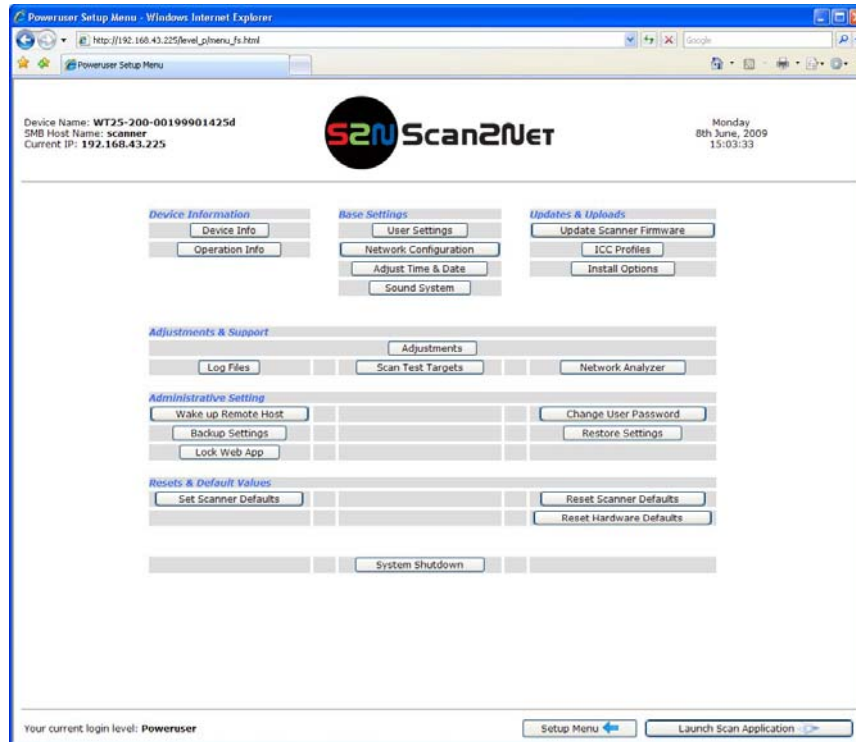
Poweruser Setup Menu - Windows Internet Explorer

http://192.168.43.225/level_p/menu_fs.html

Google

Poweruser Setup Menu

Device Name: WT25-200-00199901425d
SMB Host Name: scanner
Current IP: 192.168.43.225

S2N Scan2Net

Monday
8th June, 2009
15:03:33

Device Information
Device Info
Operation Info

Base Settings
User Settings
Network Configuration
Adjust Time & Date
Sound System

Updates & Uploads
Update Scanner Firmware
ICC Profiles
Install Options

Adjustments & Support
Adjustments
Log Files
Scan Test Targets
Network Analyzer

Administrative Setting
Wake up Remote Host
Change User Password
Backup Settings
Restore Settings
Lock Web App

Resets & Default Values
Set Scanner Defaults
Reset Scanner Defaults
Reset Hardware Defaults

System Shutdown

Your current login level: Poweruser

Setup Menu

Launch Scan Application